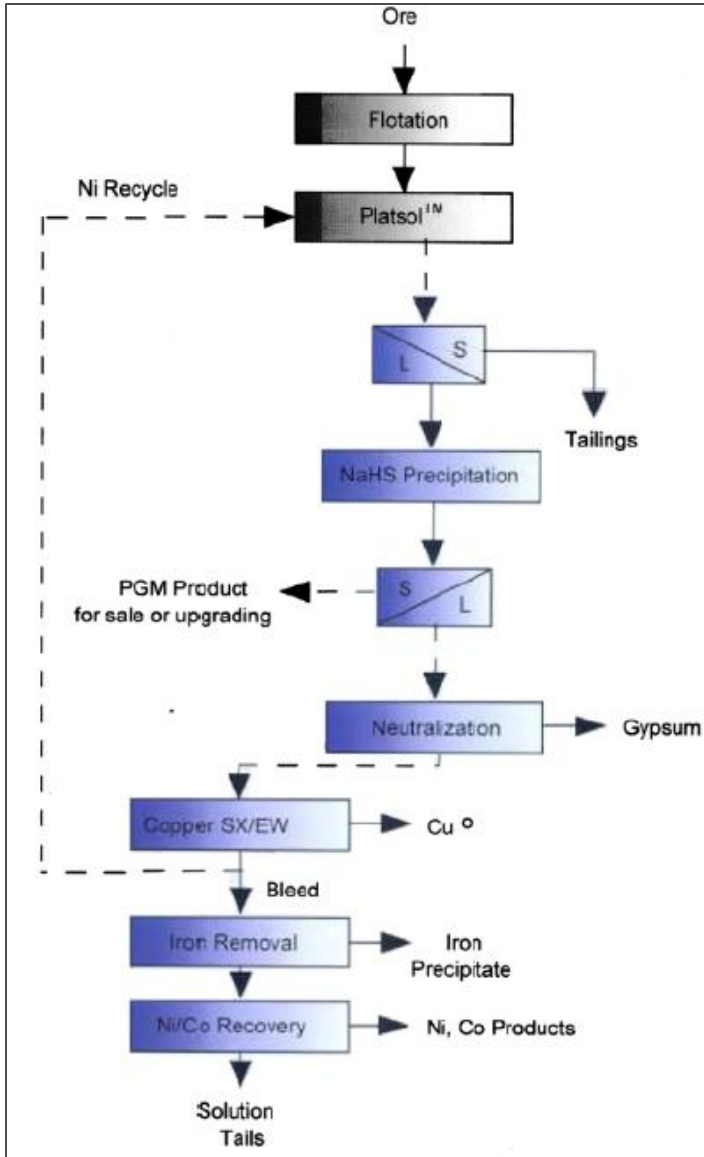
Ore

Flotation

Ni Recycle

Platsol$^{TM}$

L

S

Tailings

NaHS Precipitation

PGM Product for sale or upgrading

S

L

Neutralization

Gypsum

Copper SX/EW

Cu °

Bleed

Iron Removal

Iron Precipitate

Ni/Co Recovery

Ni, Co Products

Solution Tails